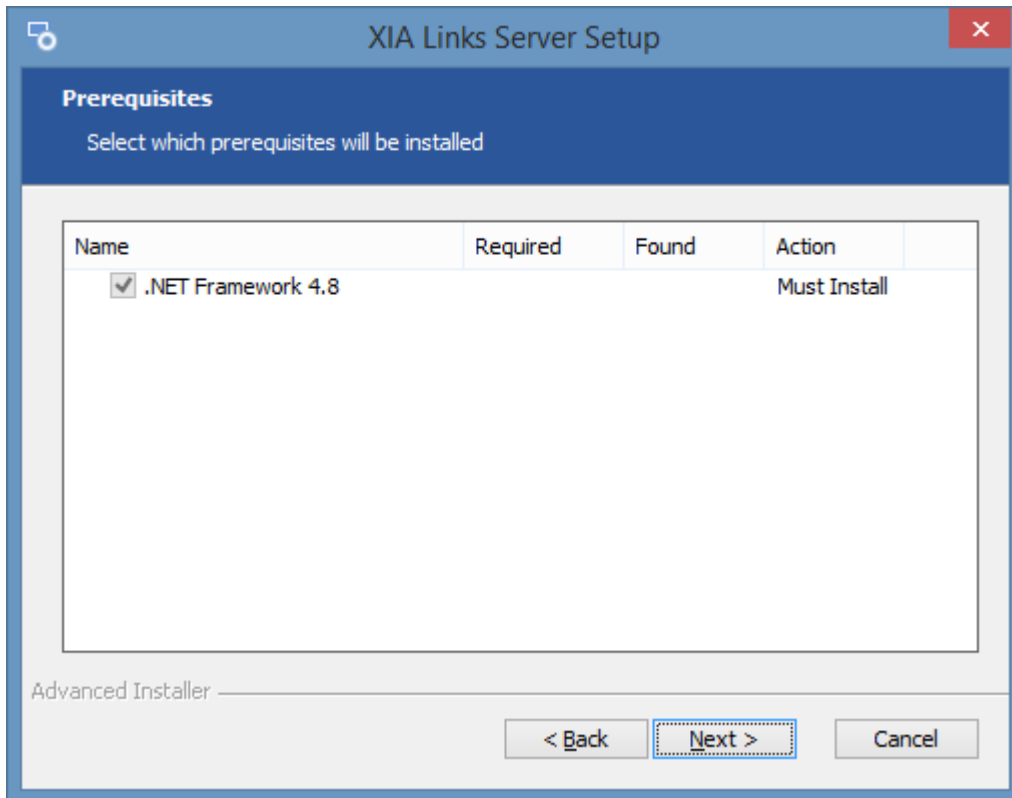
XIA Links Server Setup

Prerequisites

Select which prerequisites will be installed

| Name | Required | Found | Action |
|---|---|---|---|
| .NET Framework 4.8 | | | Must Install |

Advanced Installer

< Back

Next >

Cancel